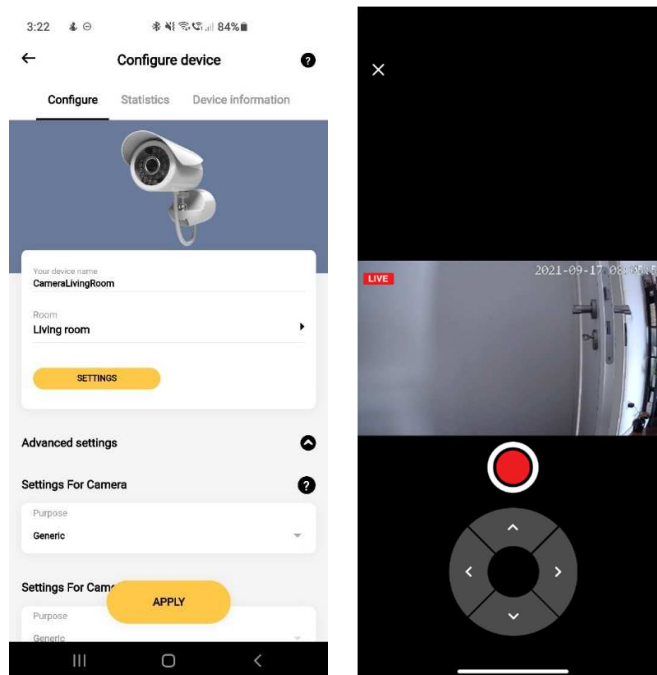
3:22 84%

←

Configure device

?

Configure Statistics Device information

Your device name
CameraLivingRoom

Room
Living room

SETTINGS

Advanced settings

Settings For Camera

?

Purpose
Generic

Settings For Cam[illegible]

APPLY

Purpose
Generic

×

LIVE

2021-09-17 08:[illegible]